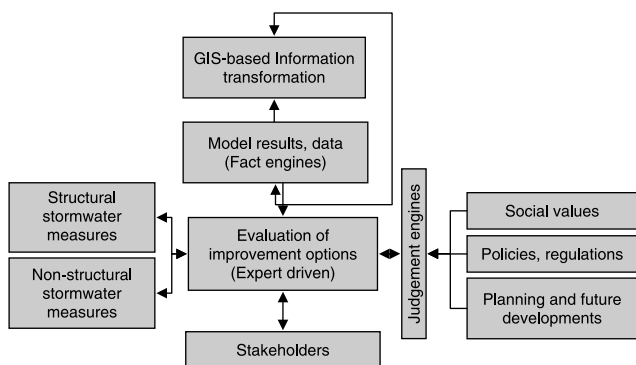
GIS-based Information transformation

Model results, data (Fact engines)

Structural stormwater measures

Non-structural stormwater measures

Evaluation of improvement options (Expert driven)

Judgement engines

Social values

Policies, regulations

Planning and future developments

Stakeholders